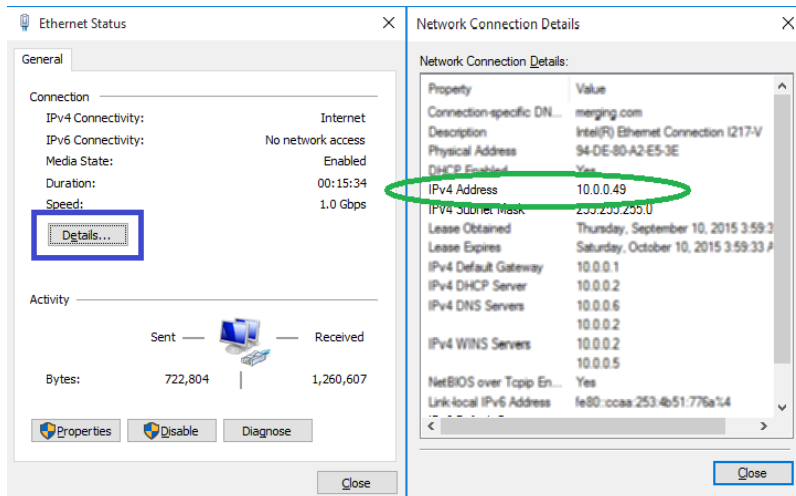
Ethernet Status

General

Connection

IPv4 Connectivity: Internet
IPv6 Connectivity: No network access
Media State: Enabled
Duration: 00:15:34
Speed: 1.0 Gbps

Details...

Activity

Sent — — Received

Bytes: 722,804 | 1,260,607

Properties Disable Diagnose

Close

Network Connection Details

Network Connection Details:

| Property | Value |
|---|---|
| Connection-specific DN... | merging.com |
| Description | Intel(R) Ethernet Connection I217-V |
| Physical Address | 94-DE-80-A2-E5-3E |
| DHCP Enabled | Yes |
| IPv4 Address | 10.0.0.49 |
| IPv4 Subnet Mask | 255.255.255.0 |
| Lease Obtained | Thursday, September 10, 2015 3:59:3 |
| Lease Expires | Saturday, October 10, 2015 3:59:33 A |
| IPv4 Default Gateway | 10.0.0.1 |
| IPv4 DHCP Server | 10.0.0.2 |
| IPv4 DNS Servers | 10.0.0.6 |
| | 10.0.0.2 |
| IPv4 WINS Servers | 10.0.0.2 |
| | 10.0.0.5 |
| NetBIOS over Tcpip En... | Yes |
| Link-local IPv6 Address | fe80::ccaa:253:4b51:776a%4 |

Close